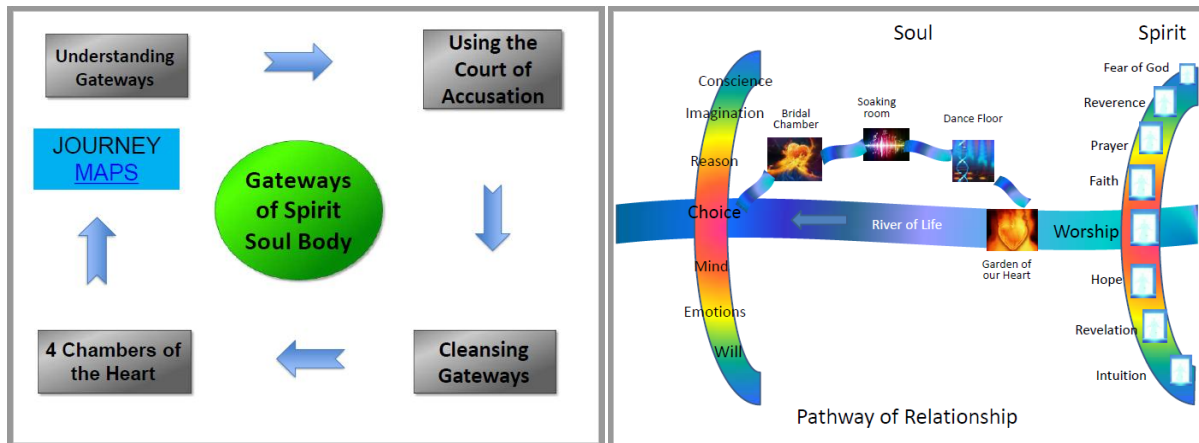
Understanding Gateways

Using the Court of Accusation

JOURNEY MAPS

Gateways of Spirit Soul Body

4 Chambers of the Heart

Cleansing Gateways

Soul

Spirit

Conscience

Imagination

Reason

Choice

Mind

Emotions

Will

Bridal Chamber

Soaking room

Dance Floor

River of Life

Garden of our Heart

Worship

Fear of God

Reverence

Prayer

Faith

Hope

Revelation

Intuition

Pathway of Relationship